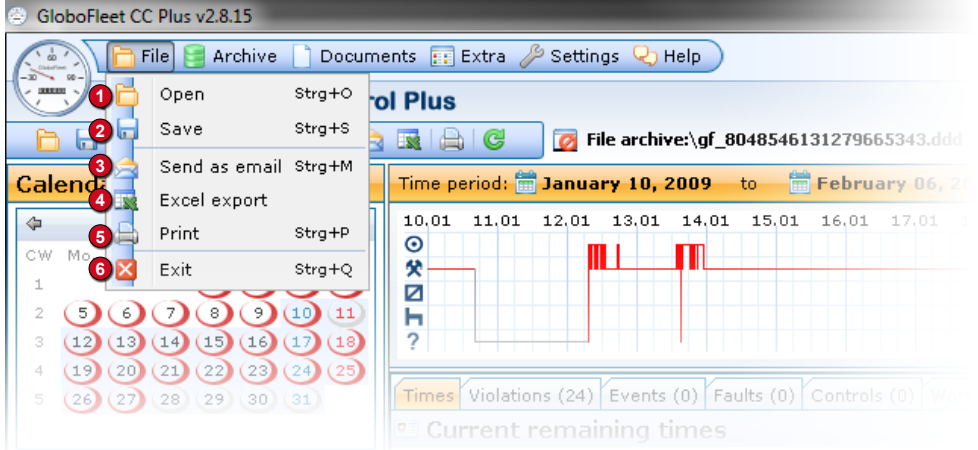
GloboFleet CC Plus v2.8.15

File Archive Documents Extra Settings Help

1 Open Strg+O
2 Save Strg+S
3 Send as email Strg+M
4 Excel export
5 Print Strg+P
6 Exit Strg+Q

rol Plus

File archive:\gf_8048546131279665343.ddd

Calend

CW Mo
1
2 5 6 7 8 9 10 11
3 12 13 14 15 16 17 18
4 19 20 21 22 23 24 25
5 26 27 28 29 30 31

Time period: January 10, 2009 to February 06, 2

10.01 11.01 12.01 13.01 14.01 15.01 16.01 17.01

?

Times Violations (24) Events (0) Faults (0) Controls (0) W

Current remaining times